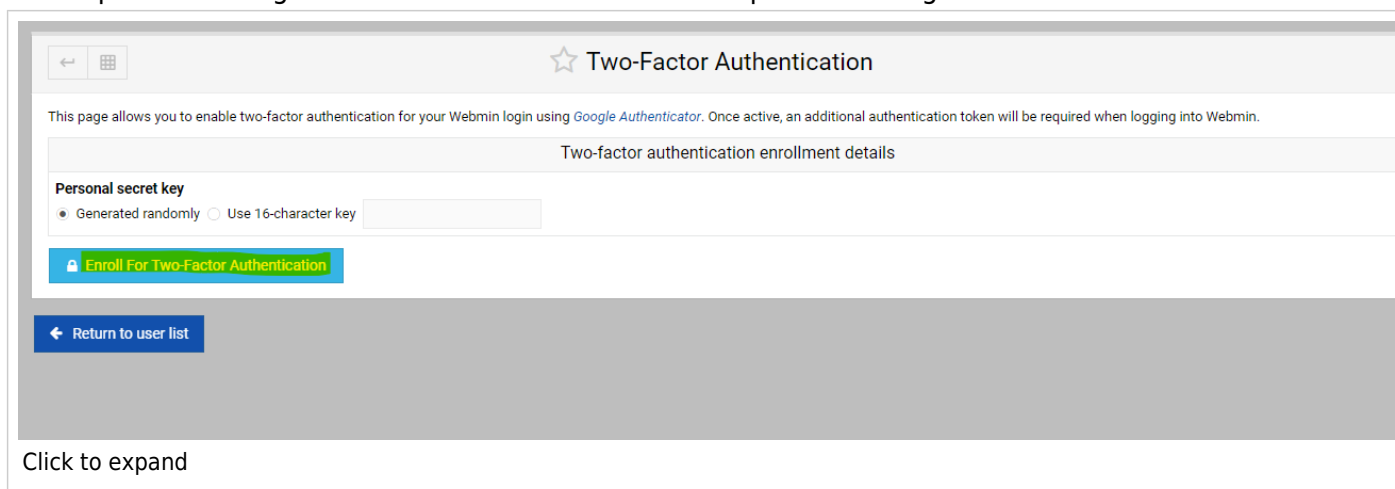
Two-Factor Authentication

This page allows you to enable two-factor authentication for your Webmin login using Google Authenticator. Once active, an additional authentication token will be required when logging into Webmin.

Two-factor authentication enrollment details

Personal secret key
Generated randomly Use 16-character key

Enroll For Two-Factor Authentication

Return to user list

Click to expand